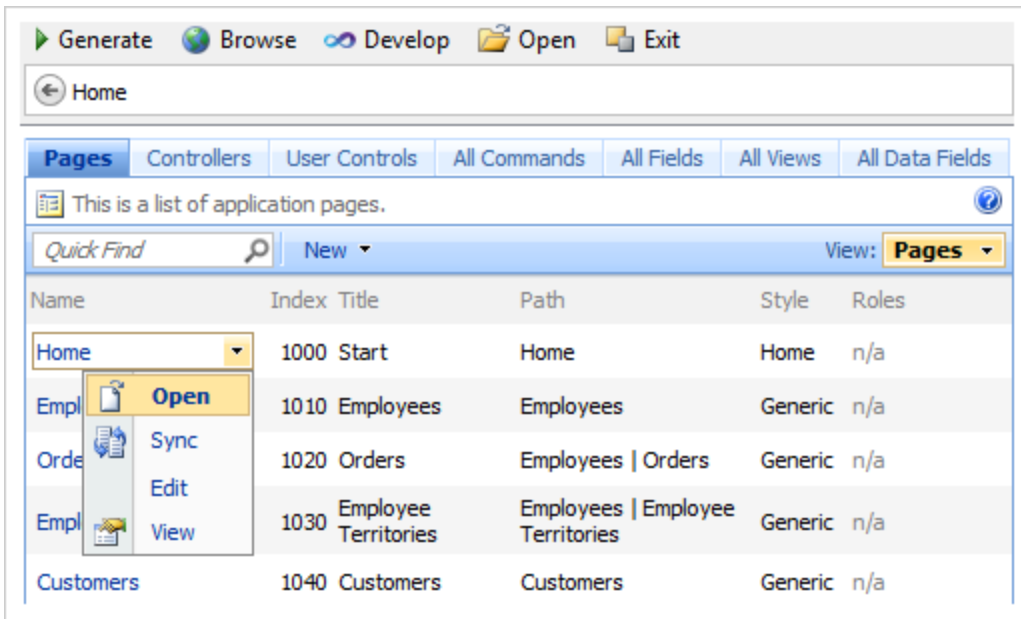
Generate Browse Develop Open Exit

Home

Pages | Controllers | User Controls | All Commands | All Fields | All Views | All Data Fields

This is a list of application pages.

Quick Find | New | View: Pages

| Name | Index | Title | Path | Style | Roles |
|---|---|---|---|---|---|
| Home | 1000 | Start | Home | Home | n/a |
| Empl | 1010 | Employees | Employees | Generic | n/a |
| Orde | 1020 | Orders | Employees \| Orders | Generic | n/a |
| Empl | 1030 | Employee Territories | Employees \| Employee Territories | Generic | n/a |
| Customers | 1040 | Customers | Customers | Generic | n/a |

Open
Sync
Edit
View